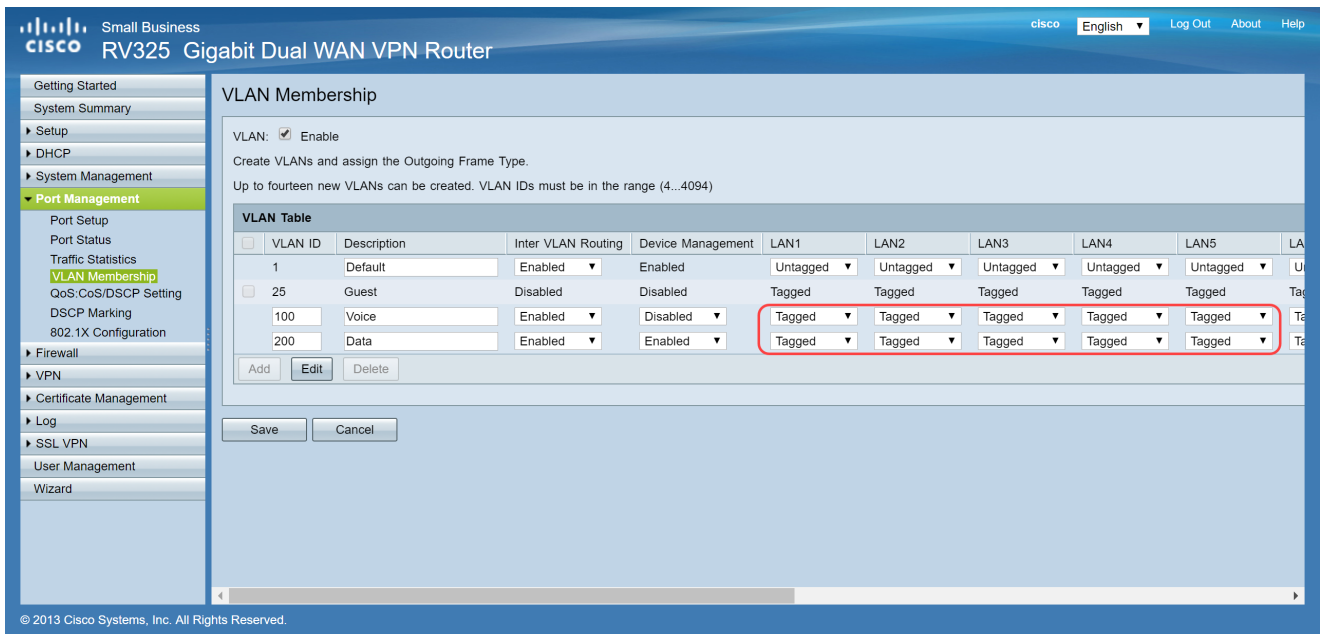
cisco Small Business
RV325 Gigabit Dual WAN VPN Router

cisco English Log Out About Help

Getting Started
System Summary
Setup
DHCP
System Management
Port Management
Port Setup
Port Status
Traffic Statistics
VLAN Membership
QoS:CoS/DSCP Setting
DSCP Marking
802.1X Configuration
Firewall
VPN
Certificate Management
Log
SSL VPN
User Management
Wizard

VLAN Membership

VLAN: Enable

Create VLANs and assign the Outgoing Frame Type.

Up to fourteen new VLANs can be created. VLAN IDs must be in the range (4...4094)

VLAN Table

| | VLAN ID | Description | Inter VLAN Routing | Device Management | LAN1 | LAN2 | LAN3 | LAN4 | LAN5 | LA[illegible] |
|---|---|---|---|---|---|---|---|---|---|---|
| | 1 | Default | Enabled | Enabled | Untagged | Untagged | Untagged | Untagged | Untagged | U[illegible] |
| | 25 | Guest | Disabled | Disabled | Tagged | Tagged | Tagged | Tagged | Tagged | Ta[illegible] |
| | 100 | Voice | Enabled | Disabled | Tagged | Tagged | Tagged | Tagged | Tagged | Ta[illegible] |
| | 200 | Data | Enabled | Enabled | Tagged | Tagged | Tagged | Tagged | Tagged | Ta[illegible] |

Add Edit Delete

Save Cancel

© 2013 Cisco Systems, Inc. All Rights Reserved.